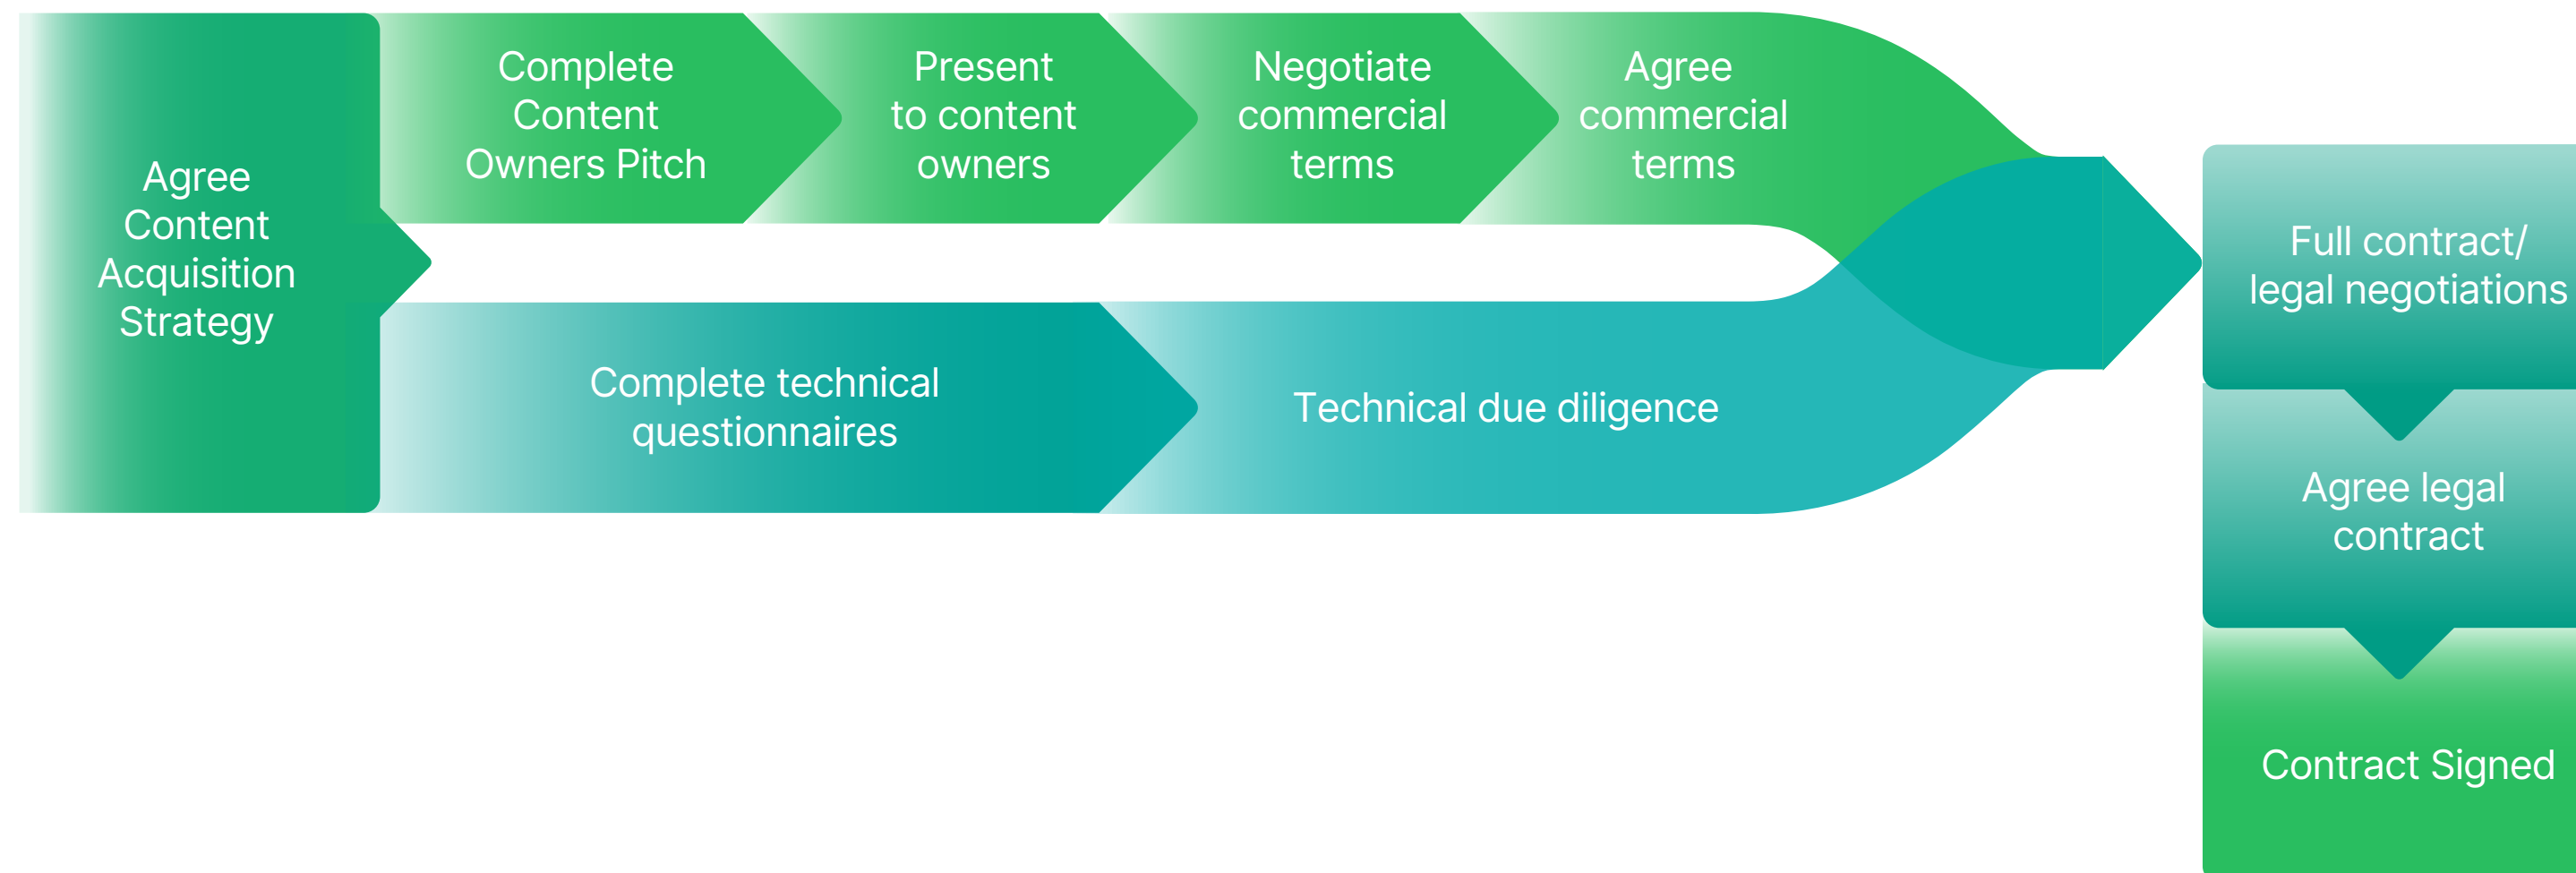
Agree Content Acquisition Strategy

Complete Content Owners Pitch

Present to content owners

Negotiate commercial terms

Agree commercial terms

Complete technical questionnaires

Technical due diligence

Full contract/ legal negotiations

Agree legal contract

Contract Signed